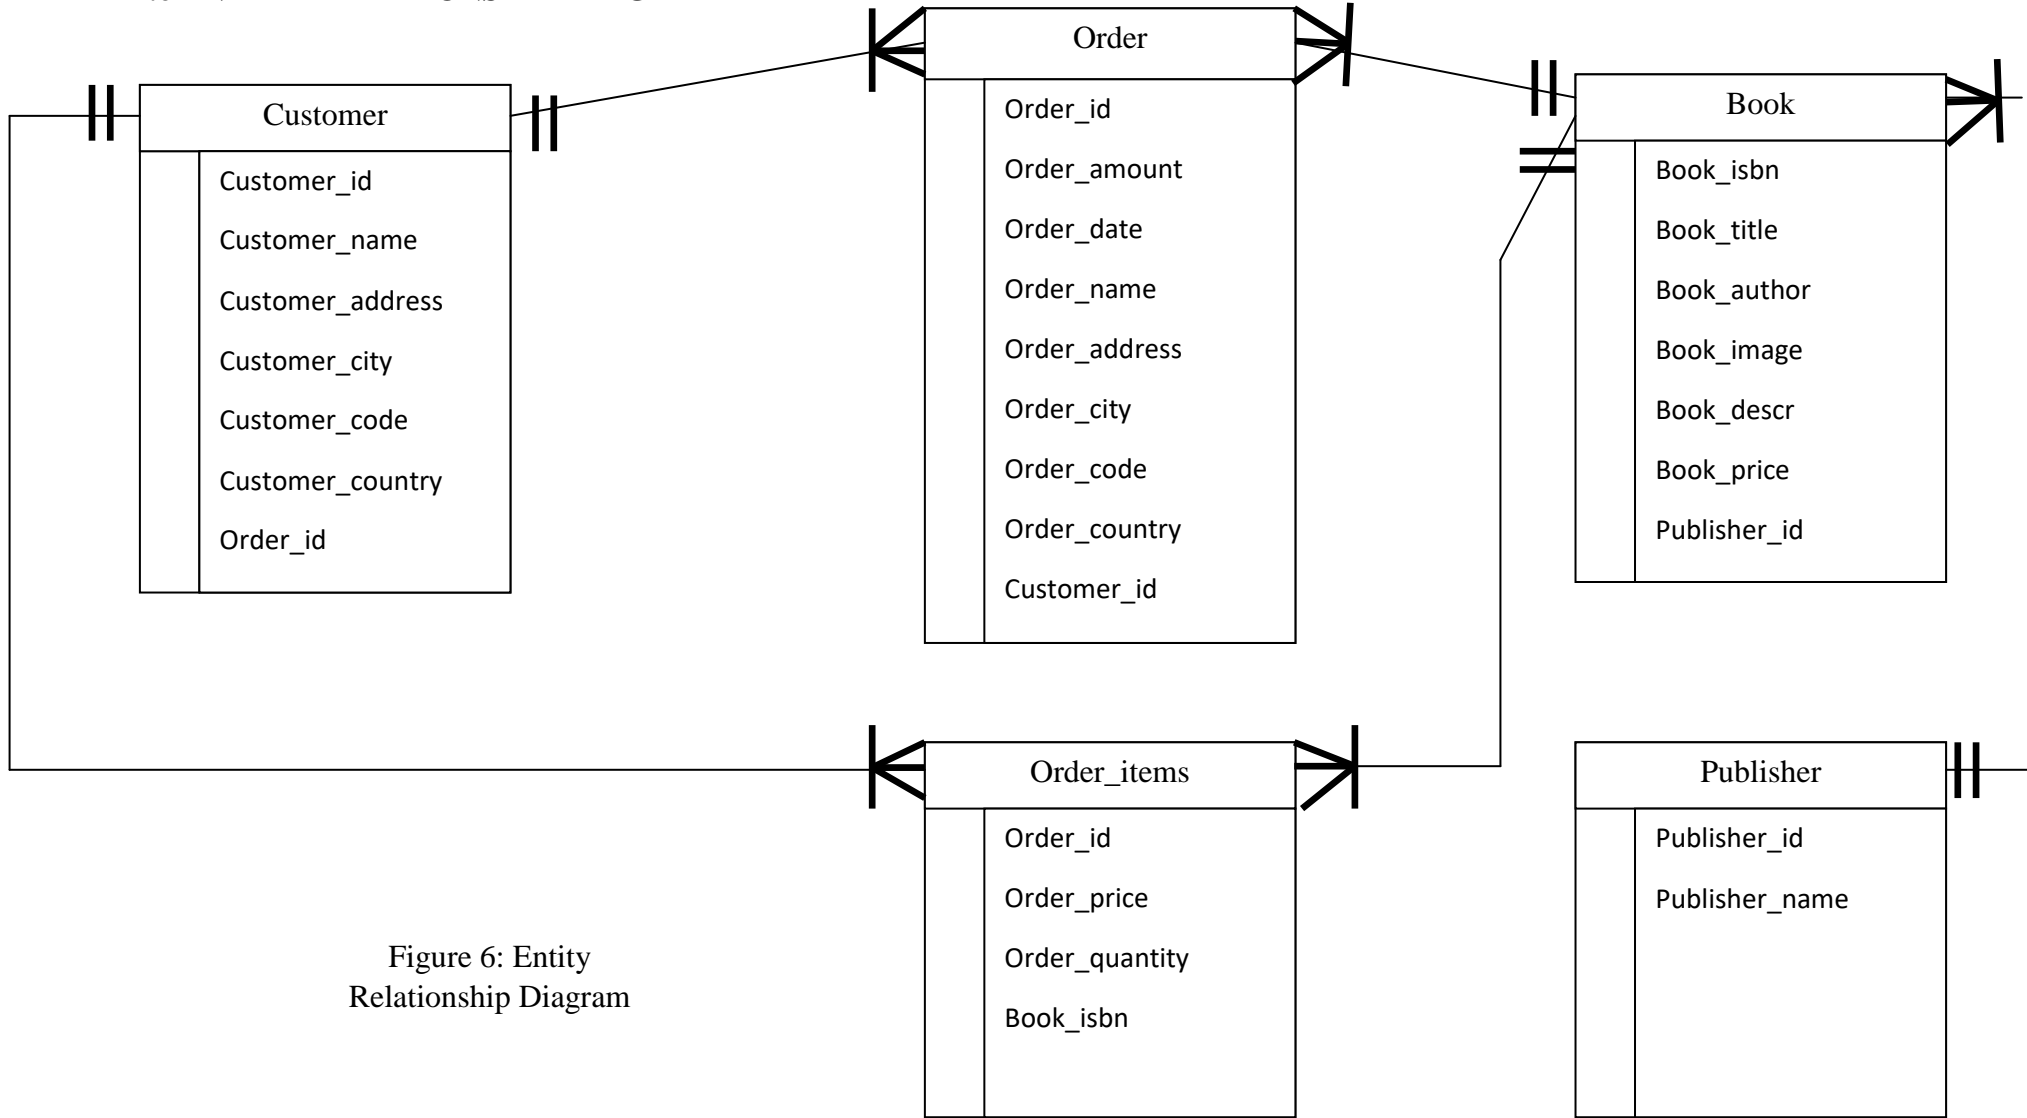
Order

Order_id

Order_amount

Order_date

Order_name

Order_address

Order_city

Order_code

Order_country

Customer_id

Customer

Customer_id

Customer_name

Customer_address

Customer_city

Customer_code

Customer_country

Order_id

Book

Book_isbn

Book_title

Book_author

Book_image

Book_descr

Book_price

Publisher_id

Order_items

Order_id

Order_price

Order_quantity

Book_isbn

Publisher

Publisher_id

Publisher_name

Figure 6: Entity Relationship Diagram